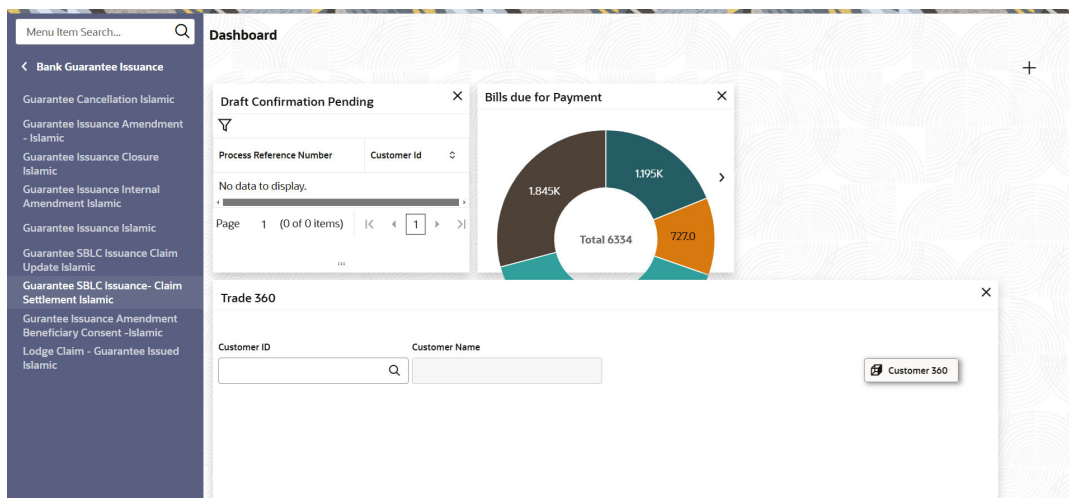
Menu Item Search...

< Bank Guarantee Issuance

Guarantee Cancellation Islamic

Guarantee Issuance Amendment - Islamic

Guarantee Issuance Closure Islamic

Guarantee Issuance Internal Amendment Islamic

Guarantee Issuance Islamic

Guarantee SBLC Issuance Claim Update Islamic

Guarantee SBLC Issuance- Claim Settlement Islamic

Gurantee Issuance Amendment Beneficiary Consent -Islamic

Lodge Claim - Guarantee Issued Islamic

Dashboard

+

Draft Confirmation Pending

| Process Reference Number | Customer Id |
|---|---|
| No data to display. | |

Page 1 (0 of 0 items) |< < 1 > >|

Bills due for Payment

1.845K

1.195K

727.0

Total 6334

Trade 360

Customer ID

Customer Name

Customer 360